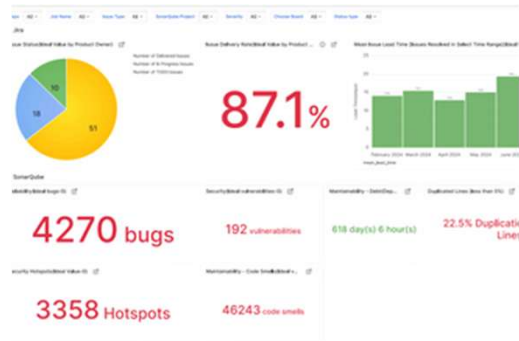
Jira

sue Status(Ideal Value by Product Owner)

Number of Delivered Issues
Number of In Progress Issues
Number of TODO Issues

10
18
51

Issue Delivery Rate(Ideal Value by Product ...

87.1%

Mean Issue Lead Time (Issues Resolved in Select Time Range)(Ideal ...

February 2024
March 2024
April 2024
May 2024
June 20

SonarQube

ability(Ideal bugs 0)

4270 bugs

Security(Ideal vulnerabilities 0)

192 vulnerabilities

Maintainability – Debt(Day...

618 day(s) 6 hour(s)

Duplicated Lines (less than 5%)

22.5% Duplicatio Lines

ecurity Hotspots(Ideal Value 0)

3358 Hotspots

Maintainability – Code Smells(Ideal ...

46243 code smells